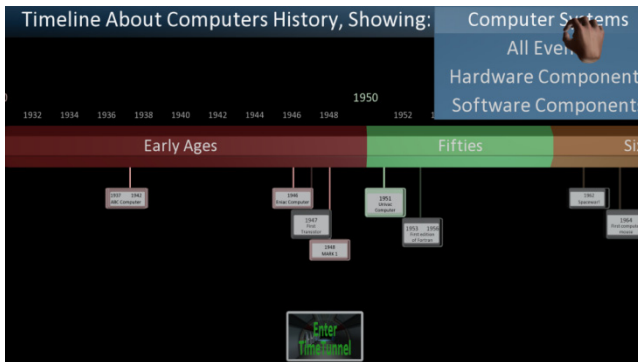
Timeline About Computers History, Showing:

Computer S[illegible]tems
All Even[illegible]
Hardware Component
Software Component

1932 1934 1936 1938 1940 1942 1944 1946 1948 1950 1952

Early Ages
Fifties
Si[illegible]

1937 1942 ABC Computer
1946 Eniac Computer
1947 First Transistor
1948 MARK 1
1951 Univac Computer
1953 1956 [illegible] of Fortran
1962 Spacewar!
1964 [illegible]

Enter TimeTunnel